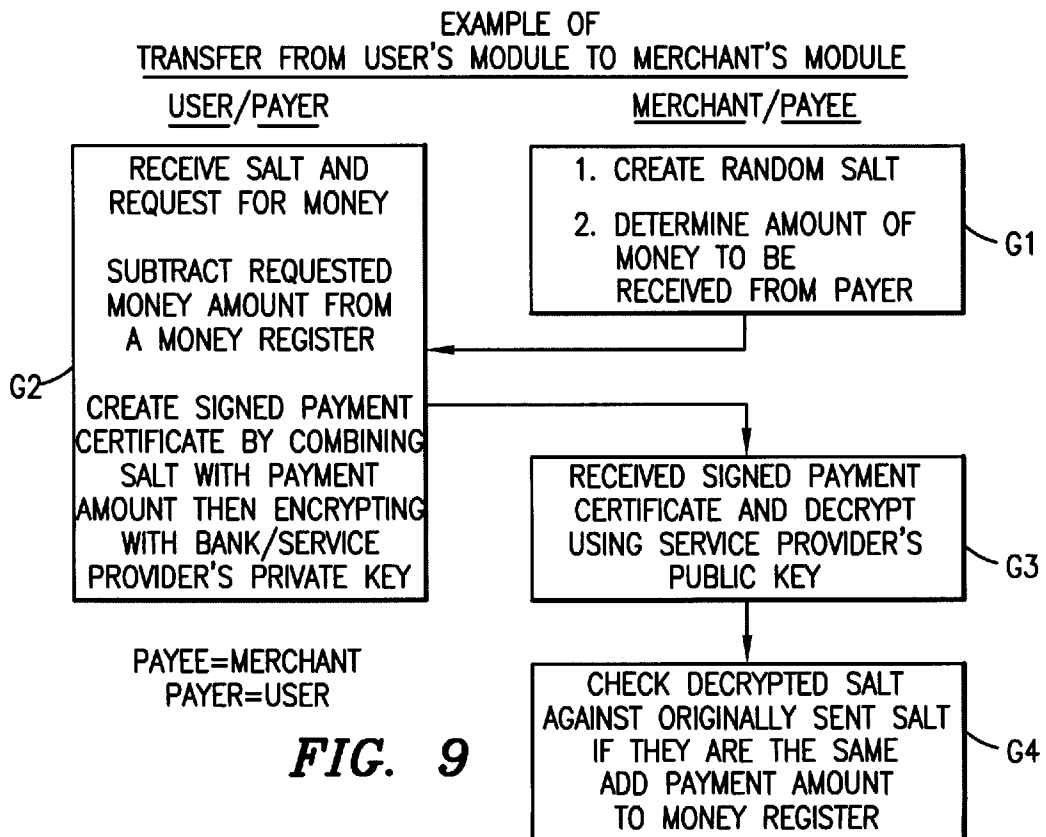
EXAMPLE OF
TRANSFER FROM USER'S MODULE TO MERCHANT'S MODULE

USER/PAYER

MERCHANT/PAYEE

1. CREATE RANDOM SALT

2. DETERMINE AMOUNT OF MONEY TO BE RECEIVED FROM PAYER

G1

RECEIVE SALT AND REQUEST FOR MONEY

SUBTRACT REQUESTED MONEY AMOUNT FROM A MONEY REGISTER

CREATE SIGNED PAYMENT CERTIFICATE BY COMBINING SALT WITH PAYMENT AMOUNT THEN ENCRYPTING WITH BANK/SERVICE PROVIDER'S PRIVATE KEY

G2

RECEIVED SIGNED PAYMENT CERTIFICATE AND DECRYPT USING SERVICE PROVIDER'S PUBLIC KEY

G3

CHECK DECRYPTED SALT AGAINST ORIGINALLY SENT SALT IF THEY ARE THE SAME ADD PAYMENT AMOUNT TO MONEY REGISTER

G4

PAYEE=MERCHANT
PAYER=USER

FIG. 9